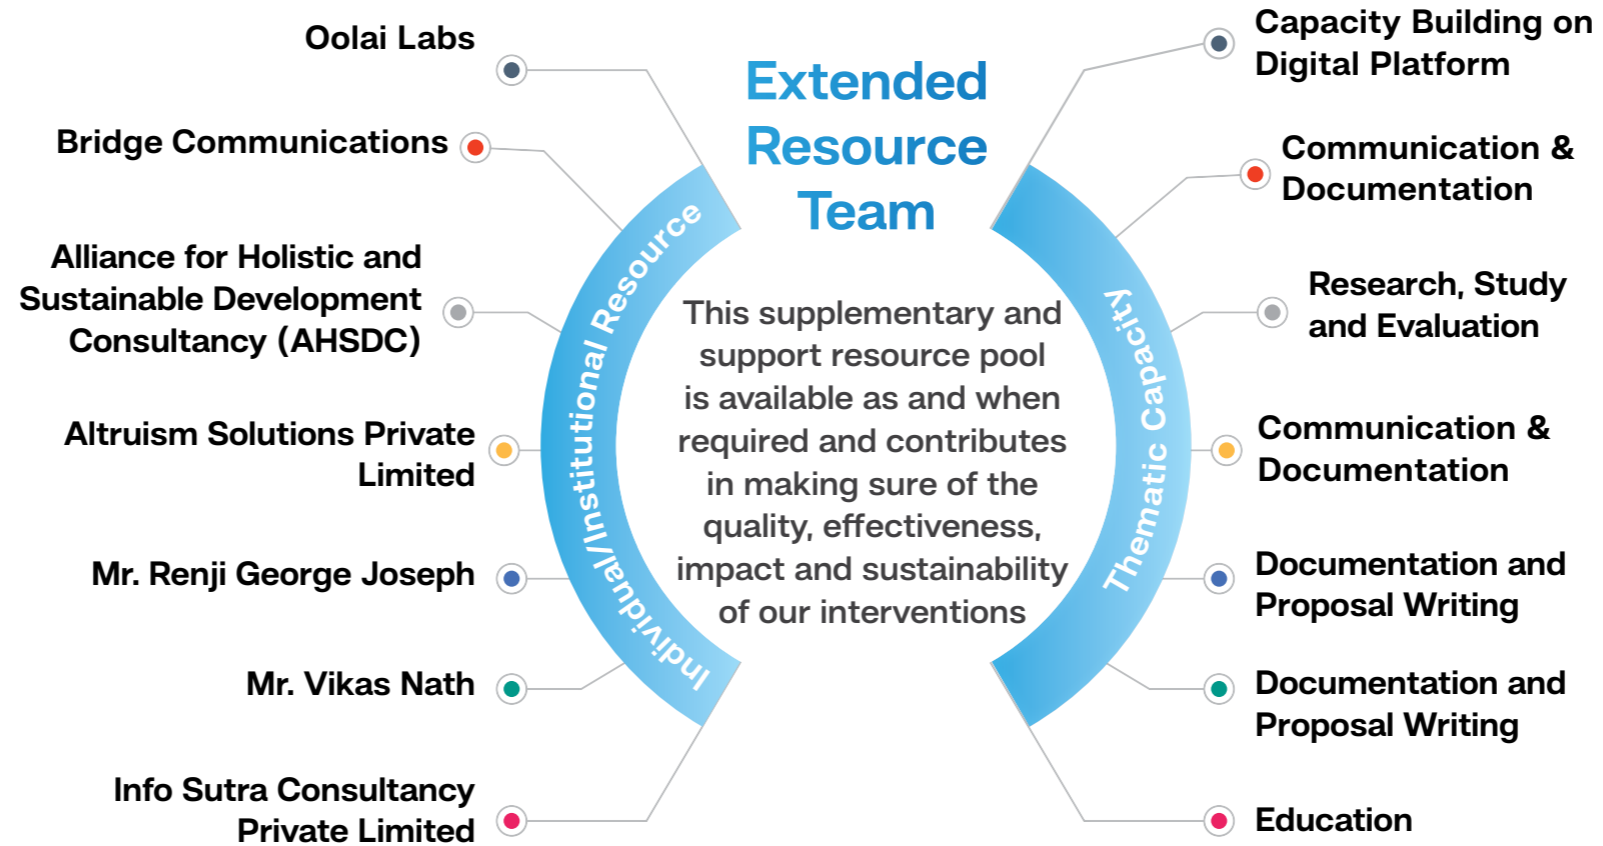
Extended Resource Team

This supplementary and support resource pool is available as and when required and contributes in making sure of the quality, effectiveness, impact and sustainability of our interventions

Individual/Institutional Resource

Thematic Capacity

Oolai Labs

Bridge Communications

Alliance for Holistic and Sustainable Development Consultancy (AHSDC)

Altruism Solutions Private Limited

Mr. Renji George Joseph

Mr. Vikas Nath

Info Sutra Consultancy Private Limited

Capacity Building on Digital Platform

Communication & Documentation

Research, Study and Evaluation

Communication & Documentation

Documentation and Proposal Writing

Documentation and Proposal Writing

Education